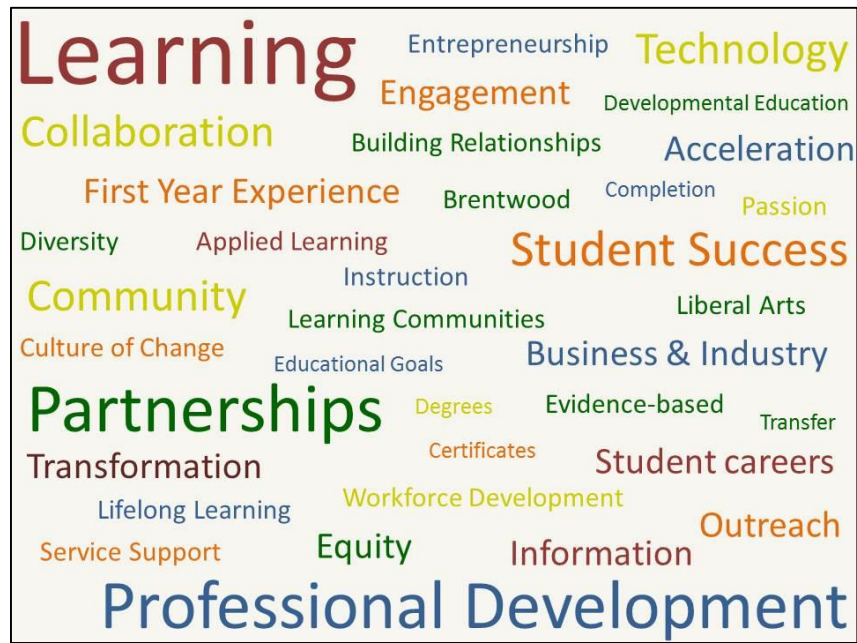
Learning Entrepreneurship Technology
Engagement Developmental Education
Collaboration Building Relationships Acceleration
First Year Experience Brentwood Completion Passion
Diversity Applied Learning Student Success
Instruction
Community Liberal Arts
Learning Communities
Culture of Change Educational Goals Business & Industry
Partnerships Degrees Evidence-based Transfer
Certificates
Transformation Student careers
Lifelong Learning Workforce Development
Outreach
Service Support Equity Information
Professional Development